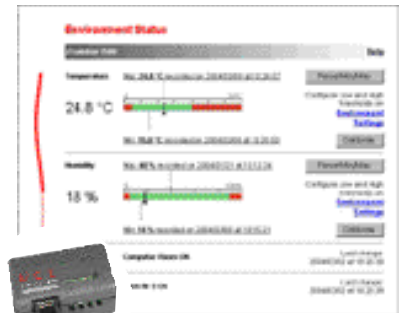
Environment Status

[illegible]

Help

Temperature

Max 24.8 °C recorded on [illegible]

Reset Min/Max

24.8 °C

Configure low and high thresholds on Environment Settings

Min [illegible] recorded on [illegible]

Calibrate

Humidity

Max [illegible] recorded on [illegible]

Reset Min/Max

18 %

Configure low and high thresholds on Environment Settings

Min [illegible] recorded on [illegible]

Calibrate

Computer Room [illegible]

Last change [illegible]

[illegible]

Last change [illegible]